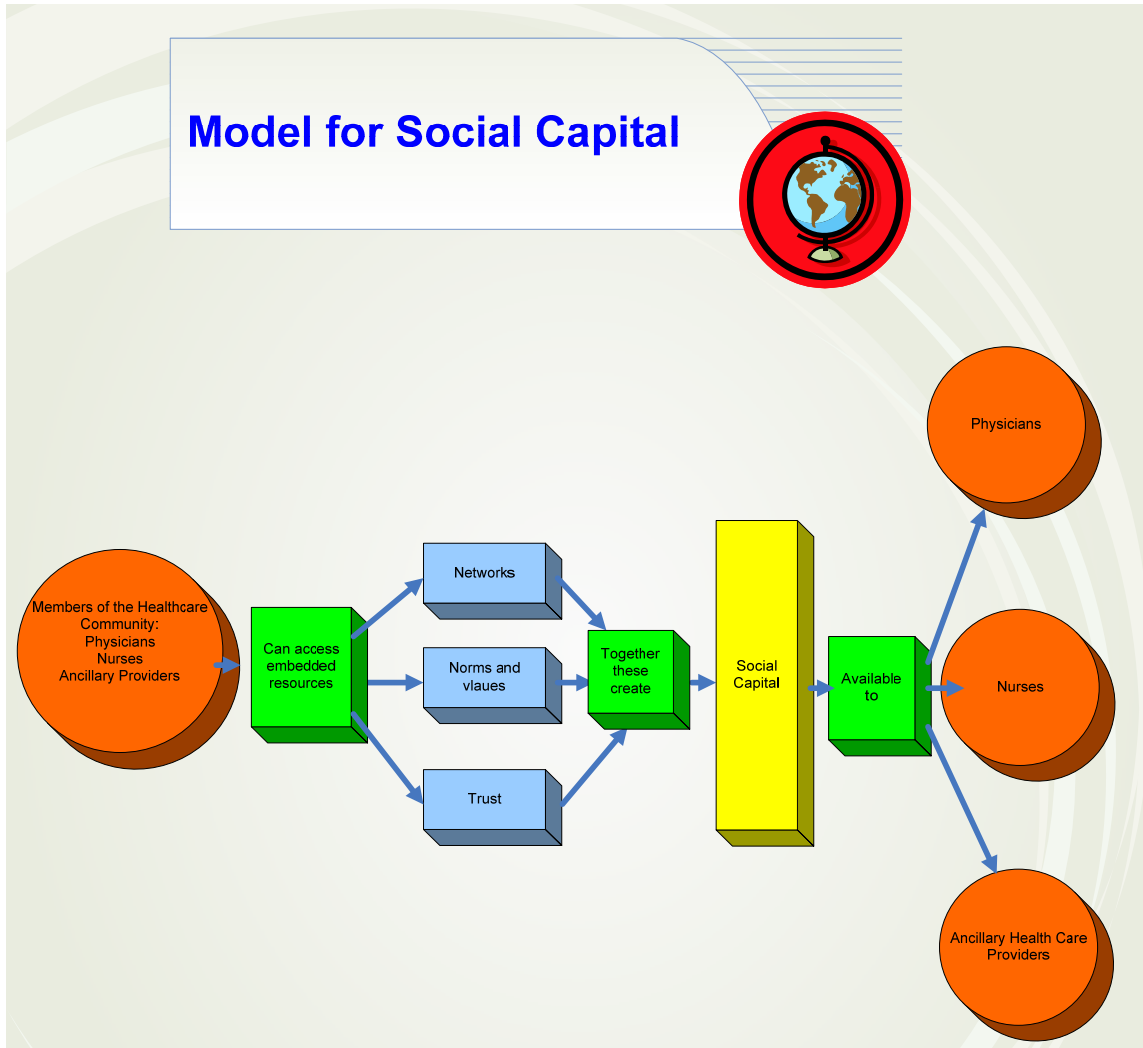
Model for Social Capital

Members of the Healthcare Community:
Physicians
Nurses
Ancillary Providers

Can access embedded resources

Networks

Norms and vlaues

Trust

Together these create

Social Capital

Available to

Physicians

Nurses

Ancillary Health Care Providers